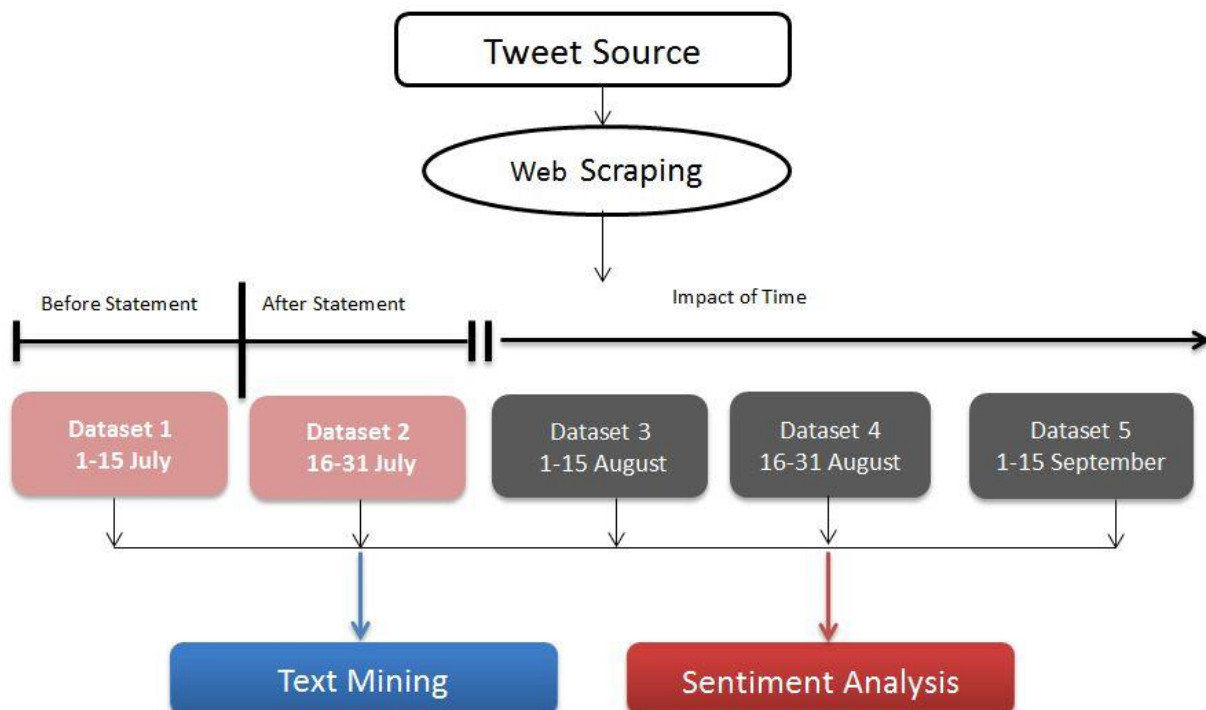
Tweet Source

Web Scraping

Before Statement

After Statement

Impact of Time

Dataset 1
1-15 July

Dataset 2
16-31 July

Dataset 3
1-15 August

Dataset 4
16-31 August

Dataset 5
1-15 September

Text Mining

Sentiment Analysis